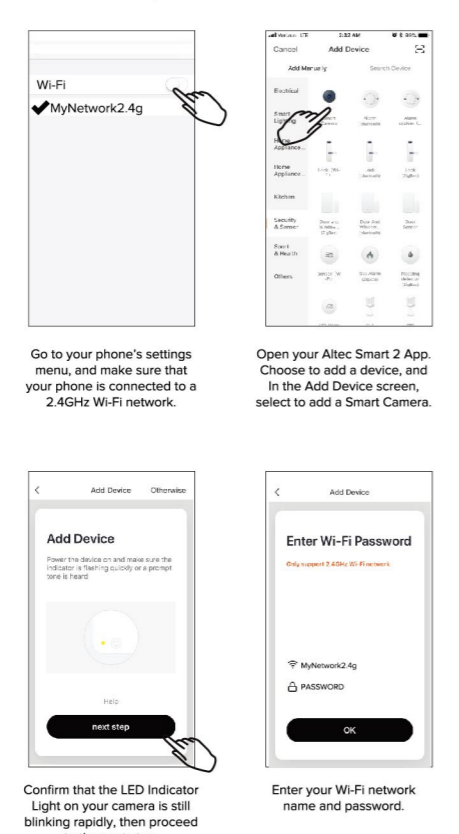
Wi-Fi

✔MyNetwork2.4g

Go to your phone's settings menu, and make sure that your phone is connected to a 2.4GHz Wi-Fi network.

Cancel Add Device

Add Manually Search Device

Electrical

Smart Lighting

Large Home Appliance...

Home Appliance...

Kitchen

Security & Sensor

Sport & Health

Others

Open your Altec Smart 2 App. Choose to add a device, and In the Add Device screen, select to add a Smart Camera.

Add Device Otherwise

Add Device

Power the device on and make sure the indicator is flashing quickly or a prompt tone is heard.

Help

next step

Confirm that the LED Indicator Light on your camera is still blinking rapidly, then proceed

Add Device

Enter Wi-Fi Password

Only support 2.4GHz Wi-Fi network

MyNetwork2.4g

PASSWORD

OK

Enter your Wi-Fi network name and password.